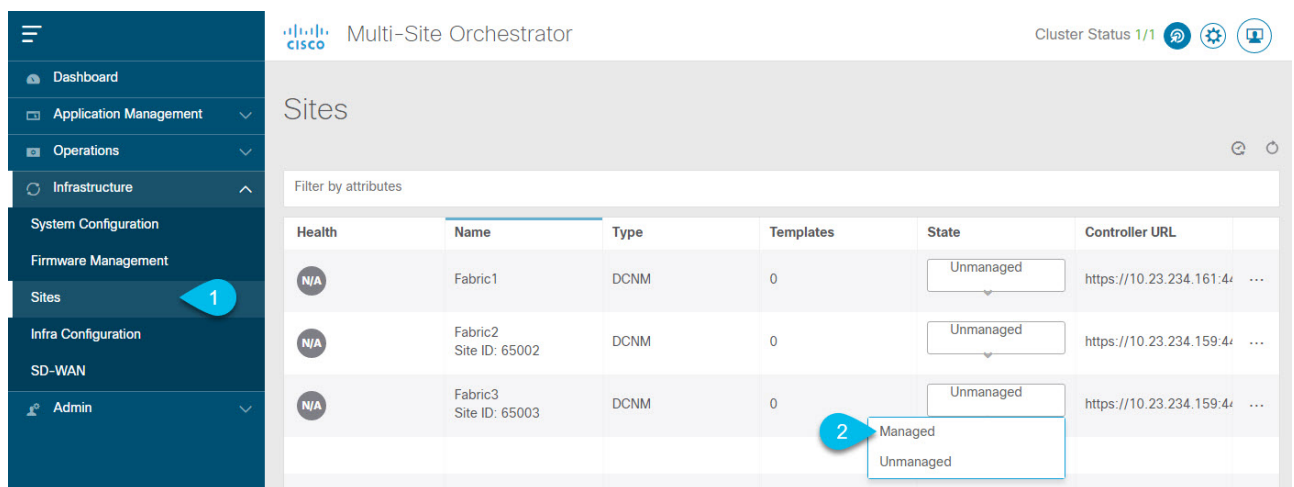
cisco Multi-Site Orchestrator

Cluster Status 1/1

Dashboard
Application Management
Operations
Infrastructure
System Configuration
Firmware Management
Sites
1
Infra Configuration
SD-WAN
Admin

Sites

Filter by attributes

| Health | Name | Type | Templates | State | Controller URL | |
|---|---|---|---|---|---|---|
| N/A | Fabric1 | DCNM | 0 | Unmanaged | https://10.23.234.161:4 | ··· |
| N/A | Fabric2 Site ID: 65002 | DCNM | 0 | Unmanaged | https://10.23.234.159:4 | ··· |
| N/A | Fabric3 Site ID: 65003 | DCNM | 0 | Unmanaged | https://10.23.234.159:4 | ··· |

2
Managed
Unmanaged